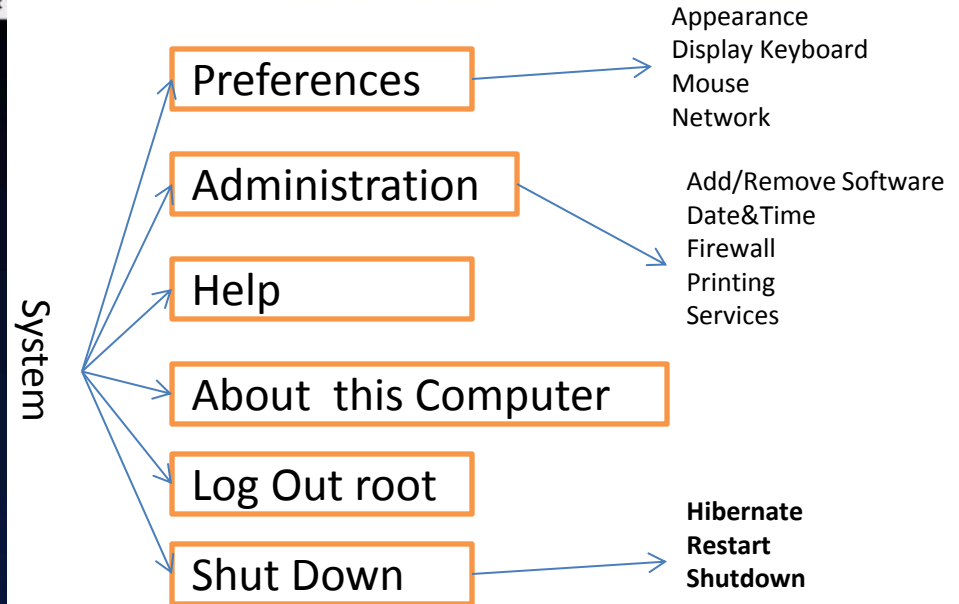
System

Preferences

Appearance
Display Keyboard
Mouse
Network

Administration

Add/Remove Software
Date&Time
Firewall
Printing
Services

Help

About this Computer

Log Out root

Shut Down

**Hibernate**
**Restart**
**Shutdown**